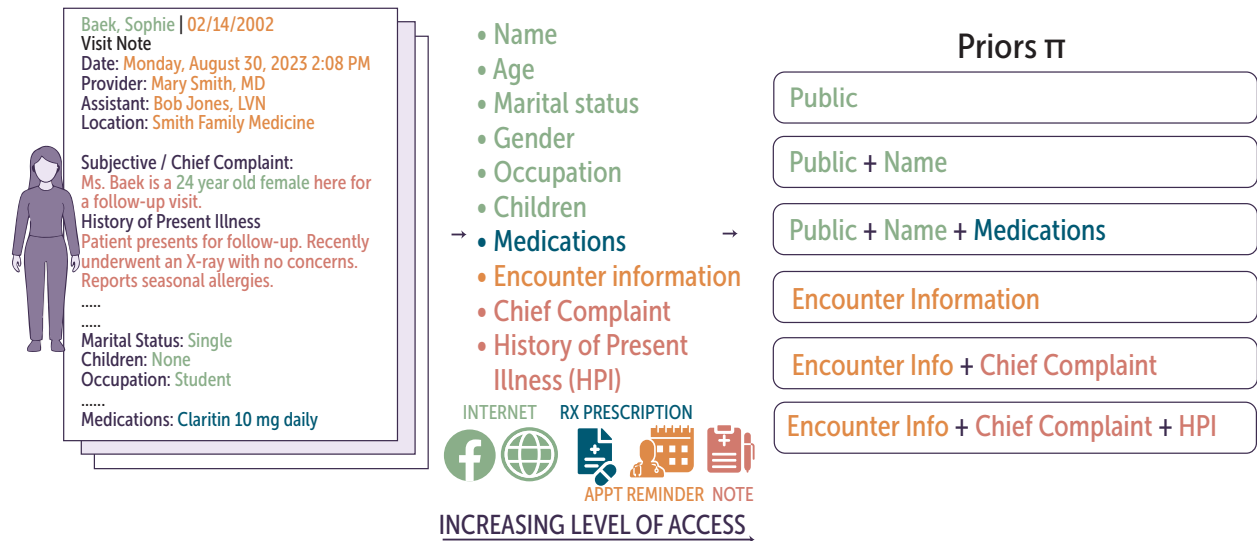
Baek, Sophie | 02/14/2002
Visit Note
Date: Monday, August 30, 2023 2:08 PM
Provider: Mary Smith, MD
Assistant: Bob Jones, LVN
Location: Smith Family Medicine

Subjective / Chief Complaint:
Ms. Baek is a 24 year old female here for a follow-up visit.
History of Present Illness
Patient presents for follow-up. Recently underwent an X-ray with no concerns. Reports seasonal allergies.
.....
.....
Marital Status: Single
Children: None
Occupation: Student
......
Medications: Claritin 10 mg daily

• Name
• Age
• Marital status
• Gender
• Occupation
• Children
• Medications
• Encounter information
• Chief Complaint
• History of Present Illness (HPI)

INTERNET
RX PRESCRIPTION
APPT REMINDER
NOTE

INCREASING LEVEL OF ACCESS

Priors π
Public
Public + Name
Public + Name + Medications
Encounter Information
Encounter Info + Chief Complaint
Encounter Info + Chief Complaint + HPI